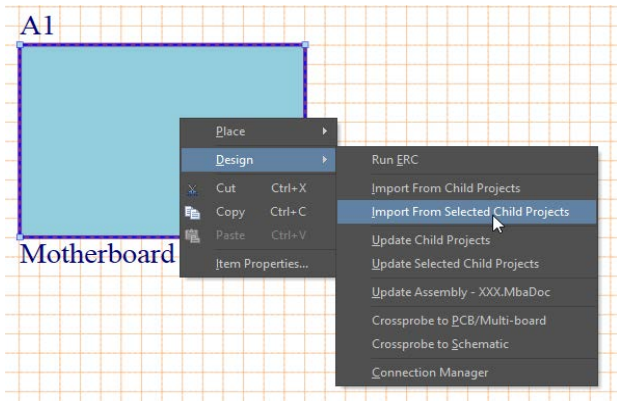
A1

Motherboard

Place
Design
Cut Ctrl+X
Copy Ctrl+C
Paste Ctrl+V
Item Properties...

Run ERC
Import From Child Projects
Import From Selected Child Projects
Update Child Projects
Update Selected Child Projects
Update Assembly - XXX.MbaDoc
Crossprobe to PCB/Multi-board
Crossprobe to Schematic
Connection Manager